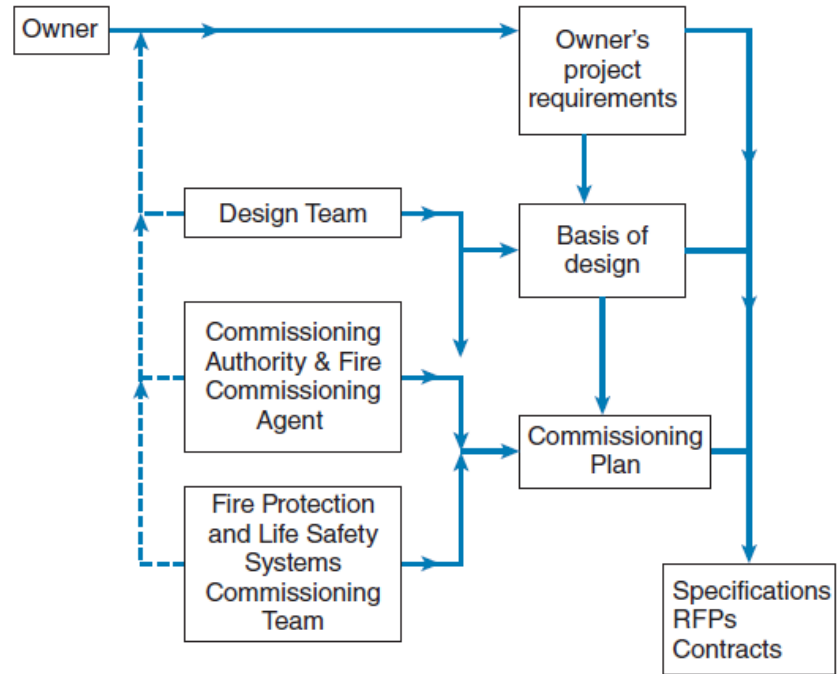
Owner

Owner's project requirements

Design Team

Basis of design

Commissioning Authority & Fire Commissioning Agent

Commissioning Plan

Fire Protection and Life Safety Systems Commissioning Team

Specifications
RFPs
Contracts